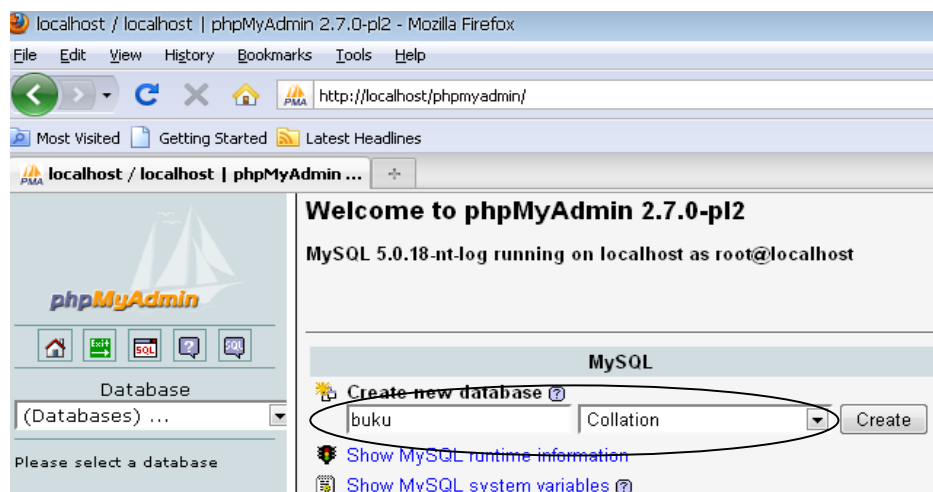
localhost / localhost | phpMyAdmin 2.7.0-pl2 - Mozilla Firefox

File Edit View History Bookmarks Tools Help

PMA http://localhost/phpmyadmin/

Most Visited Getting Started Latest Headlines

PMA localhost / localhost | phpMyAdmin ...

phpMyAdmin

Exit SQL

Database

(Databases) ...

Please select a database

Welcome to phpMyAdmin 2.7.0-pl2

MySQL 5.0.18-nt-log running on localhost as root@localhost

MySQL

Create new database

buku

Collation

Create

Show MySQL runtime information

Show MySQL system variables